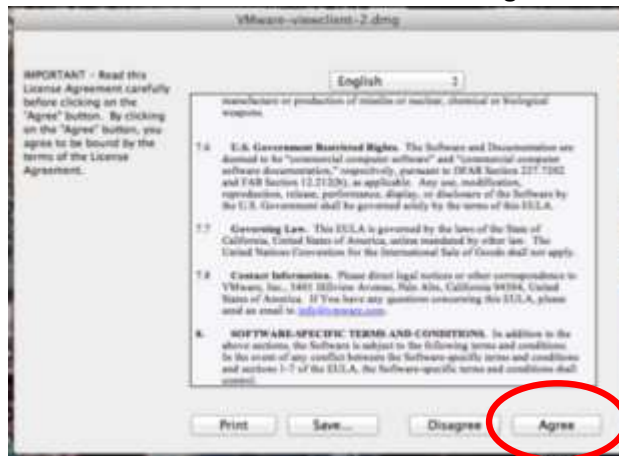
VMware-viewclient-2.dmg

IMPORTANT - Read this License Agreement carefully before clicking on the "Agree" button. By clicking on the "Agree" button, you agree to be bound by the terms of the License Agreement.

English

manufacture or production of missiles or nuclear, chemical or biological weapons.

7.6 U.S. Government Restricted Rights. The Software and Documentation are deemed to be "commercial computer software" and "commercial computer software documentation," respectively, pursuant to DFAR Section 227.7202 and FAR Section 12.212(b), as applicable. Any use, modification, reproduction, release, performance, display, or disclosure of the Software by the U.S. Government shall be governed solely by the terms of this EULA.

7.7 Governing Law. This EULA is governed by the laws of the State of California, United States of America, unless mandated by other law. The United Nations Convention for the International Sale of Goods shall not apply.

7.8 Contact Information. Please direct legal notices or other correspondence to VMware, Inc., 3401 Hillview Avenue, Palo Alto, California 94304, United States of America. If You have any questions concerning this EULA, please send an email to info@vmware.com.

8. SOFTWARE-SPECIFIC TERMS AND CONDITIONS. In addition to the above sections, the Software is subject to the following terms and conditions. In the event of any conflict between the Software-specific terms and conditions and sections 1-7 of the EULA, the Software-specific terms and conditions shall control.

Print Save... Disagree Agree